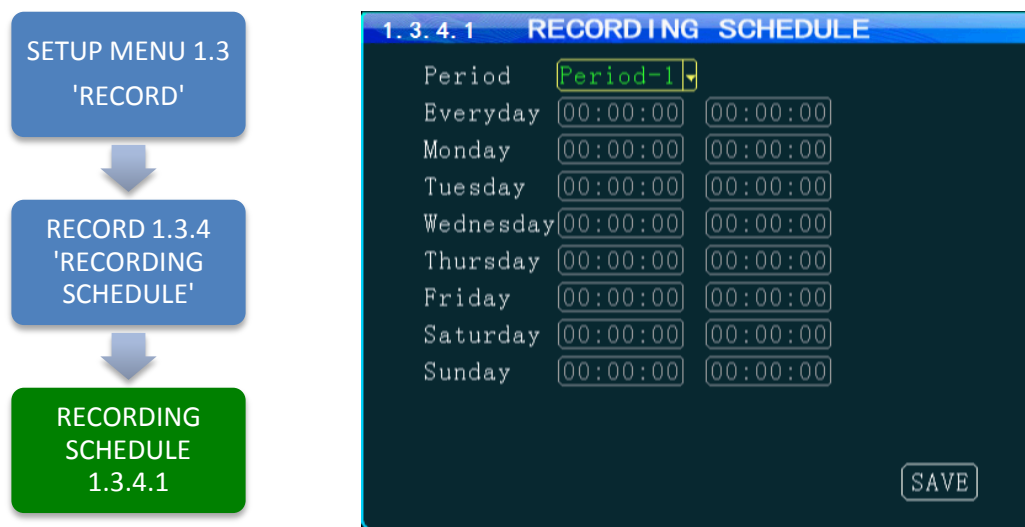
SETUP MENU 1.3 'RECORD'

RECORD 1.3.4 'RECORDING SCHEDULE'

RECORDING SCHEDULE 1.3.4.1

1.3.4.1 RECORDING SCHEDULE

Period Period-1

Everyday 00:00:00 00:00:00
Monday 00:00:00 00:00:00
Tuesday 00:00:00 00:00:00
Wednesday 00:00:00 00:00:00
Thursday 00:00:00 00:00:00
Friday 00:00:00 00:00:00
Saturday 00:00:00 00:00:00
Sunday 00:00:00 00:00:00

SAVE